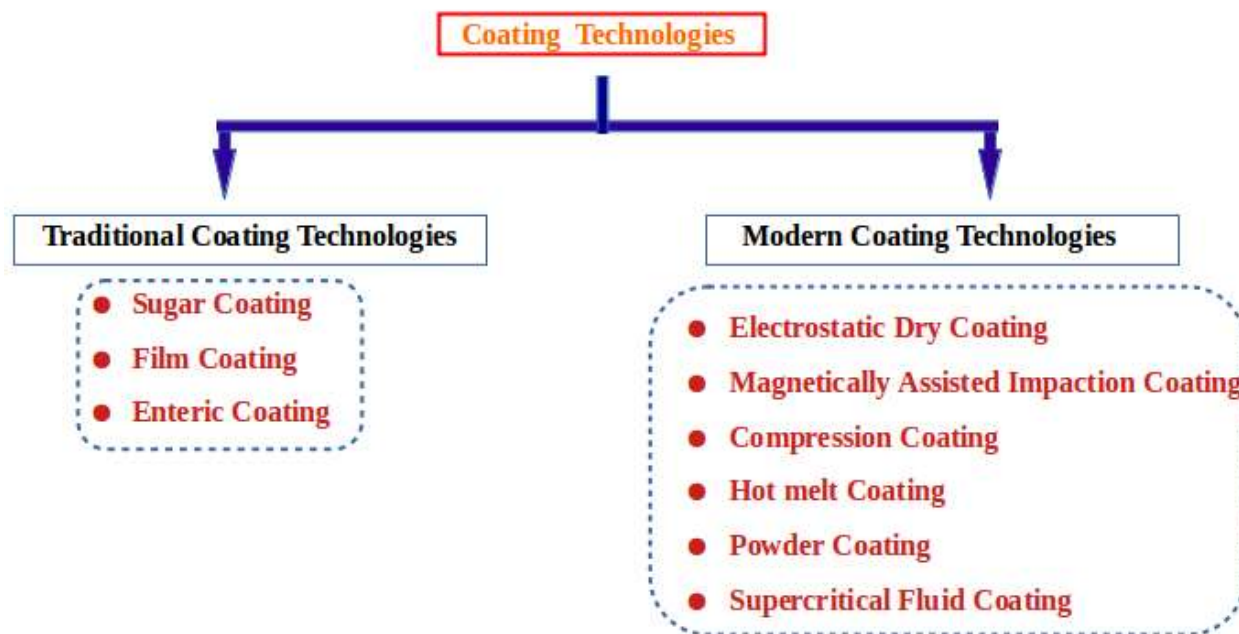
Coating Technologies

Traditional Coating Technologies

- Sugar Coating
- Film Coating
- Enteric Coating

Modern Coating Technologies

- Electrostatic Dry Coating
- Magnetically Assisted Impaction Coating
- Compression Coating
- Hot melt Coating
- Powder Coating
- Supercritical Fluid Coating